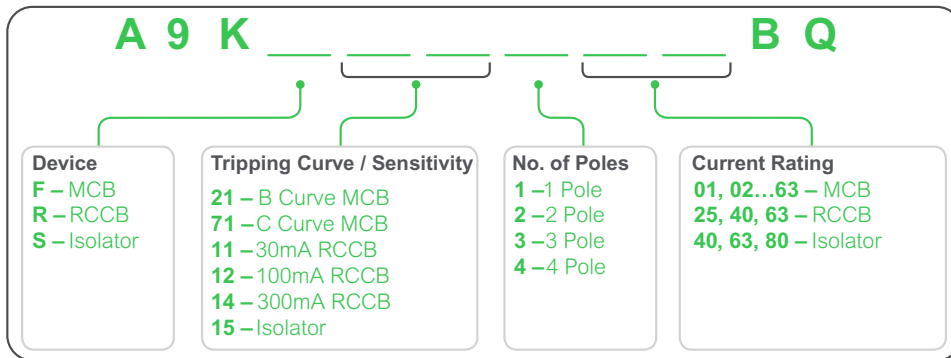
A 9 K ___ ___ ___ ___ ___ ___ B Q

Device
F – MCB
R – RCCB
S – Isolator

Tripping Curve / Sensitivity
21 – B Curve MCB
71 – C Curve MCB
11 – 30mA RCCB
12 – 100mA RCCB
14 – 300mA RCCB
15 – Isolator

No. of Poles
1 – 1 Pole
2 – 2 Pole
3 – 3 Pole
4 – 4 Pole

Current Rating
01, 02…63 – MCB
25, 40, 63 – RCCB
40, 63, 80 – Isolator